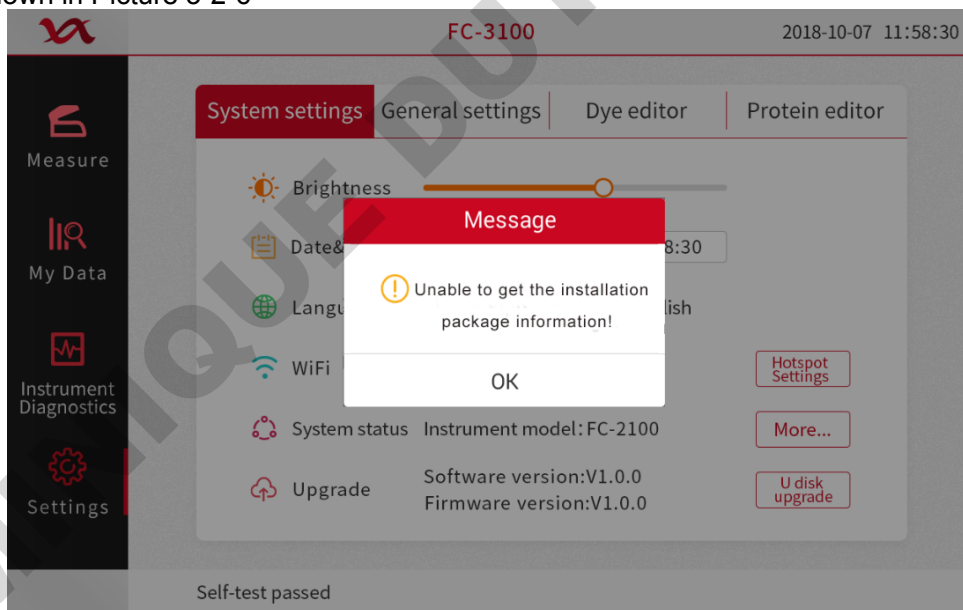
own in Picture 5-2-6

FC-3100 2018-10-07 11:58:30

Measure

My Data

Instrument Diagnostics

Settings

System settings | General settings | Dye editor | Protein editor

Brightness

Date& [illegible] 8:30

Langu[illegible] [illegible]lish

WiFi

Hotspot Settings

Message

Unable to get the installation package information!

OK

System status Instrument model: FC-2100

More...

Upgrade Software version:V1.0.0 Firmware version:V1.0.0

U disk upgrade

Self-test passed